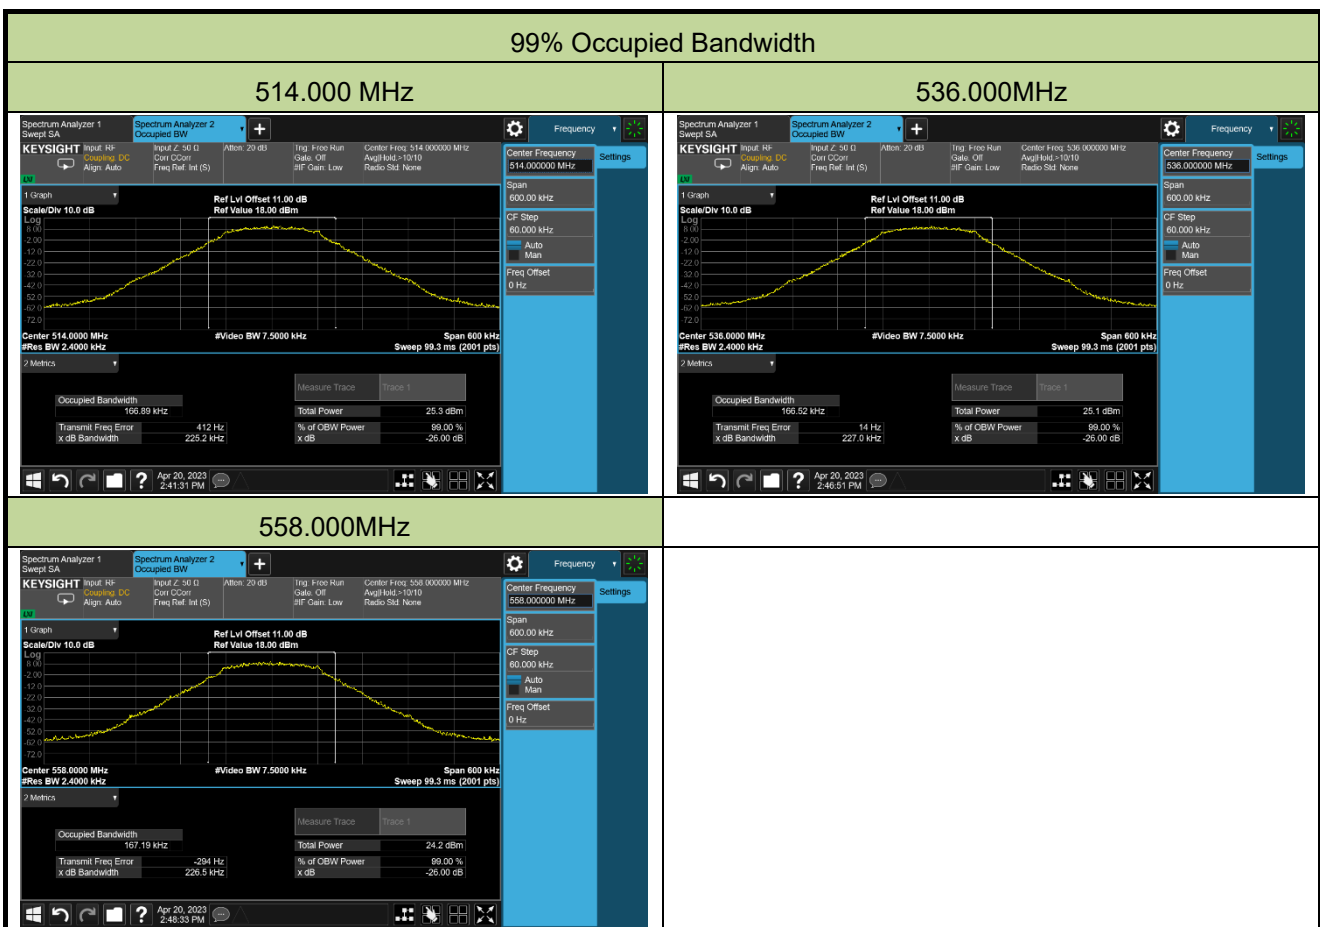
99% Occupied Bandwidth

| 514.000 MHz | 536.000MHz |
|---|---|
| Spectrum Analyzer 1 Swept SA · Spectrum Analyzer 2 Occupied BW · Frequency · KEYSIGHT · Input: RF · Coupling: DC · Align: Auto · Input Z: 50 Ω · Corr CCorr · Freq Ref: Int (S) · Atten: 20 dB · Trig: Free Run · Gate: Off · #IF Gain: Low · Center Freq: 514.000000 MHz · Avg\|Hold:>10/10 · Radio Std: None · LXI · Center Frequency 514.000000 MHz · Settings · Span 600.00 kHz · CF Step 60.000 kHz · Auto · Man · Freq Offset 0 Hz · 1 Graph · Scale/Div 10.0 dB · Log · Ref Lvl Offset 11.00 dB · Ref Value 18.00 dBm · 8.00 · -2.00 · -12.0 · -22.0 · -32.0 · -42.0 · -52.0 · -62.0 · -72.0 · Center 514.000 MHz · #Res BW 2.4000 kHz · #Video BW 7.5000 kHz · Span 600 kHz · Sweep 99.3 ms (2001 pts) · 2 Metrics · Measure Trace · Trace 1 · Occupied Bandwidth 166.89 kHz · Total Power 25.3 dBm · Transmit Freq Error 412 Hz · % of OBW Power 99.00 % · x dB Bandwidth 225.2 kHz · x dB -26.00 dB · Apr 20, 2023 2:41:31 PM | Spectrum Analyzer 1 Swept SA · Spectrum Analyzer 2 Occupied BW · Frequency · KEYSIGHT · Input: RF · Coupling: DC · Align: Auto · Input Z: 50 Ω · Corr CCorr · Freq Ref: Int (S) · Atten: 20 dB · Trig: Free Run · Gate: Off · #IF Gain: Low · Center Freq: 536.000000 MHz · Avg\|Hold:>10/10 · Radio Std: None · LXI · Center Frequency 536.000000 MHz · Settings · Span 600.00 kHz · CF Step 60.000 kHz · Auto · Man · Freq Offset 0 Hz · 1 Graph · Scale/Div 10.0 dB · Log · Ref Lvl Offset 11.00 dB · Ref Value 18.00 dBm · 8.00 · -2.00 · -12.0 · -22.0 · -32.0 · -42.0 · -52.0 · -62.0 · -72.0 · Center 536.0000 MHz · #Res BW 2.4000 kHz · #Video BW 7.5000 kHz · Span 600 kHz · Sweep 99.3 ms (2001 pts) · 2 Metrics · Measure Trace · Trace 1 · Occupied Bandwidth 166.52 kHz · Total Power 25.1 dBm · Transmit Freq Error 14 Hz · % of OBW Power 99.00 % · x dB Bandwidth 227.0 kHz · x dB -26.00 dB · Apr 20, 2023 2:46:51 PM |
| 558.000MHz | |
| Spectrum Analyzer 1 Swept SA · Spectrum Analyzer 2 Occupied BW · Frequency · KEYSIGHT · Input: RF · Coupling: DC · Align: Auto · Input Z: 50 Ω · Corr CCorr · Freq Ref: Int (S) · Atten: 20 dB · Trig: Free Run · Gate: Off · #IF Gain: Low · Center Freq: 558.000000 MHz · Avg\|Hold:>10/10 · Radio Std: None · LXI · Center Frequency 558.000000 MHz · Settings · Span 600.00 kHz · CF Step 60.000 kHz · Auto · Man · Freq Offset 0 Hz · 1 Graph · Scale/Div 10.0 dB · Log · Ref Lvl Offset 11.00 dB · Ref Value 18.00 dBm · 8.00 · -2.00 · -12.0 · -22.0 · -32.0 · -42.0 · -52.0 · -62.0 · -72.0 · Center 558.0000 MHz · #Res BW 2.4000 kHz · #Video BW 7.5000 kHz · Span 600 kHz · Sweep 99.3 ms (2001 pts) · 2 Metrics · Measure Trace · Trace 1 · Occupied Bandwidth 167.19 kHz · Total Power 24.2 dBm · Transmit Freq Error -294 Hz · % of OBW Power 99.00 % · x dB Bandwidth 226.5 kHz · x dB -26.00 dB · Apr 20, 2023 2:48:33 PM | |